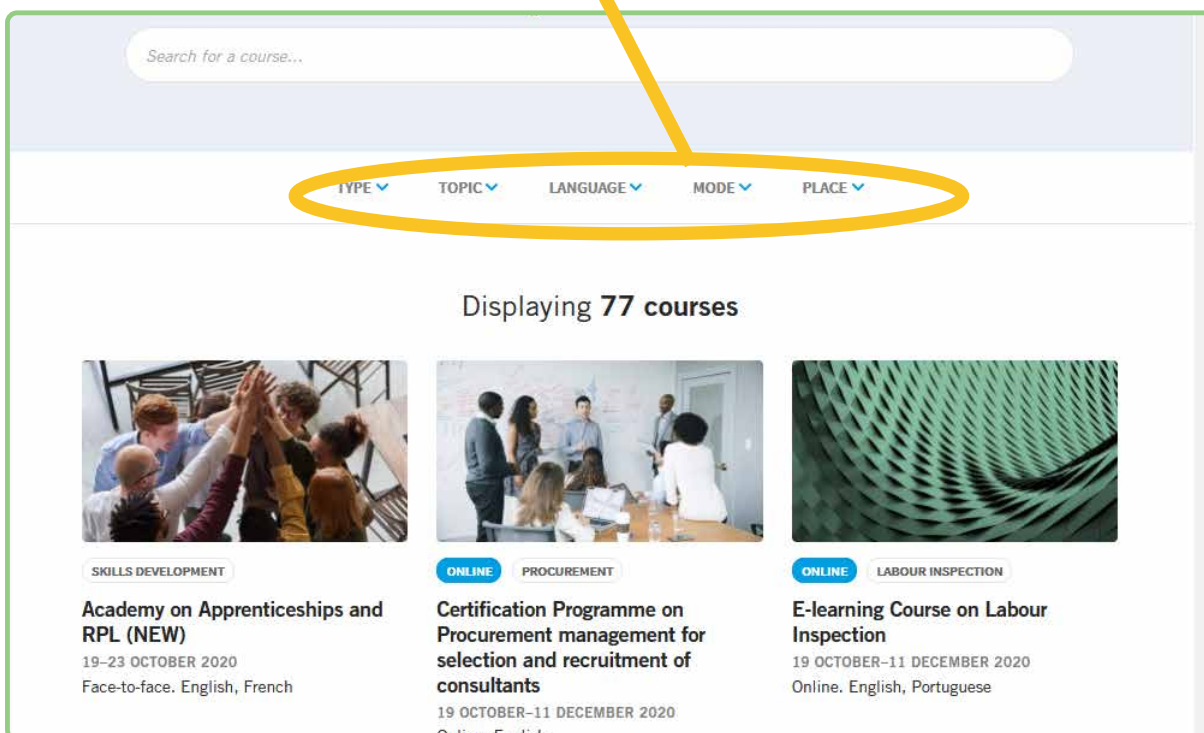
Search for a course...

TYPE TOPIC LANGUAGE MODE PLACE

Displaying **77 courses**

SKILLS DEVELOPMENT

**Academy on Apprenticeships and RPL (NEW)**

19–23 OCTOBER 2020

Face-to-face. English, French

ONLINE PROCUREMENT

**Certification Programme on Procurement management for selection and recruitment of consultants**

19 OCTOBER–11 DECEMBER 2020

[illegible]

ONLINE LABOUR INSPECTION

**E-learning Course on Labour Inspection**

19 OCTOBER–11 DECEMBER 2020

Online. English, Portuguese